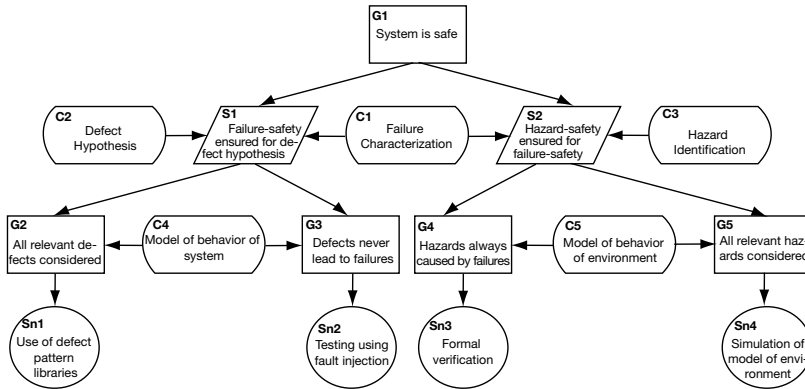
G1
System is safe

C2
Defect Hypothesis

S1
Failure-safety ensured for defect hypothesis

C1
Failure Characterization

S2
Hazard-safety ensured for failure-safety

C3
Hazard Identification

G2
All relevant defects considered

C4
Model of behavior of system

G3
Defects never lead to failures

G4
Hazards always caused by failures

C5
Model of behavior of environment

G5
All relevant hazards considered

Sn1
Use of defect pattern libraries

Sn2
Testing using fault injection

Sn3
Formal verification

Sn4
Simulation of model of environment